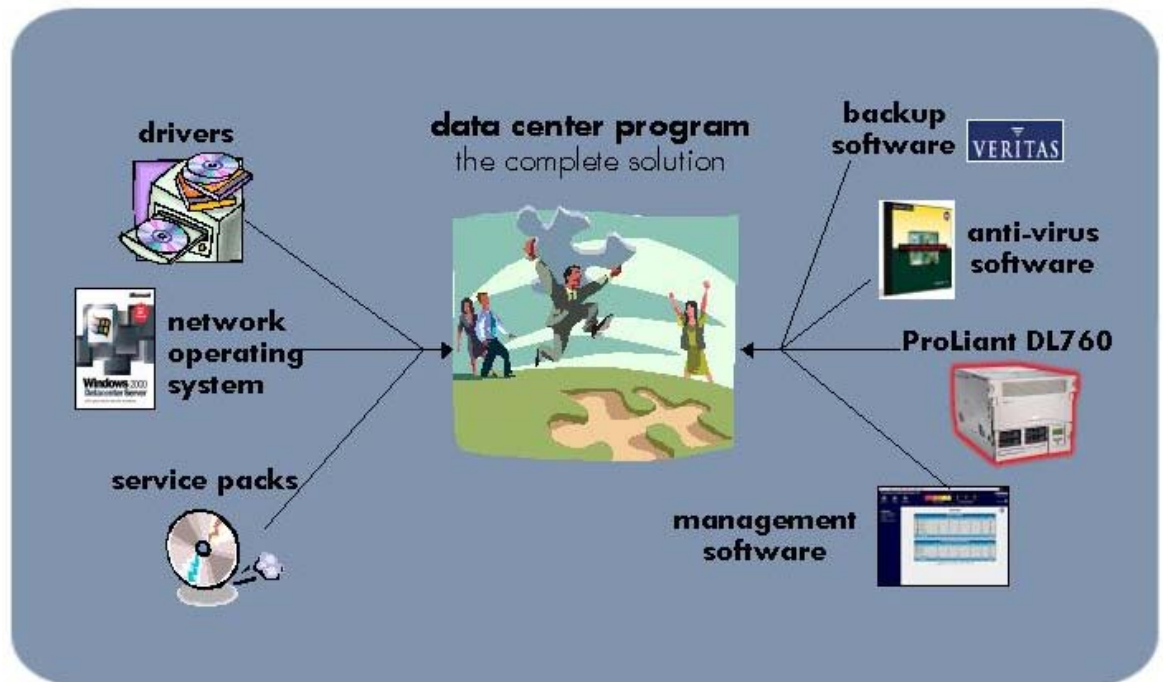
data center program
the complete solution

drivers

Windows 2000 Datacenter Server

network operating system

service packs

backup software

VERITAS

anti-virus software

ProLiant DL760

management software